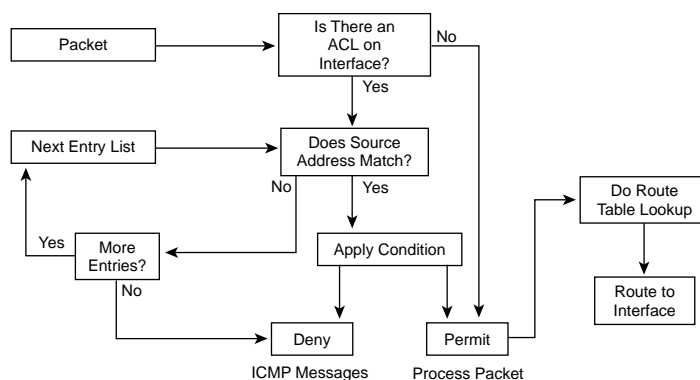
Packet

Is There an ACL on Interface?

No

Yes

Next Entry List

Does Source Address Match?

No

Yes

Do Route Table Lookup

Yes

More Entries?

Apply Condition

No

Route to Interface

Deny

Permit

ICMP Messages

Process Packet